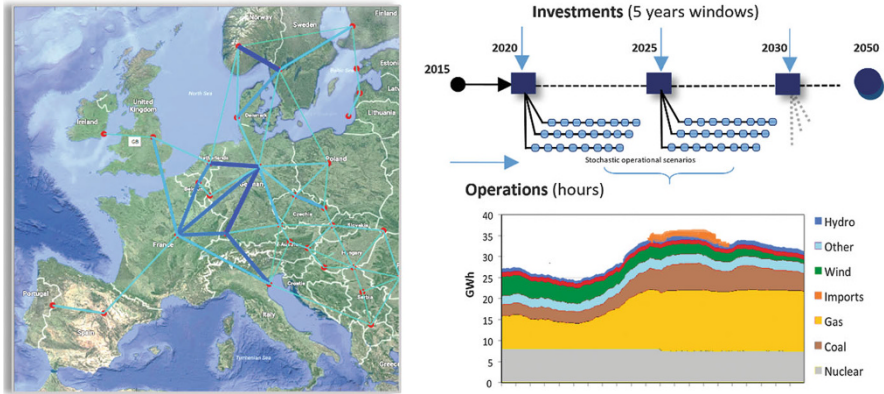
Norway
Sweden
Finland
Estonia
North Sea
United Kingdom
Ireland
GB
Denmark
Lithuania
Netherlands
Poland
Germany
Czechia
France
Austria
Hungary
Portugal
Spain
Italy
Serbia
Tyrrhenian Sea

Investments (5 years windows)

2015
2020
2025
2030
2050

Stochastic operational scenarios

Operations (hours)

| GWh |
|---|
| 40 |
| 35 |
| 30 |
| 25 |
| 20 |
| 15 |
| 10 |
| 5 |
| 0 |

Hydro
Other
Wind
Imports
Gas
Coal
Nuclear